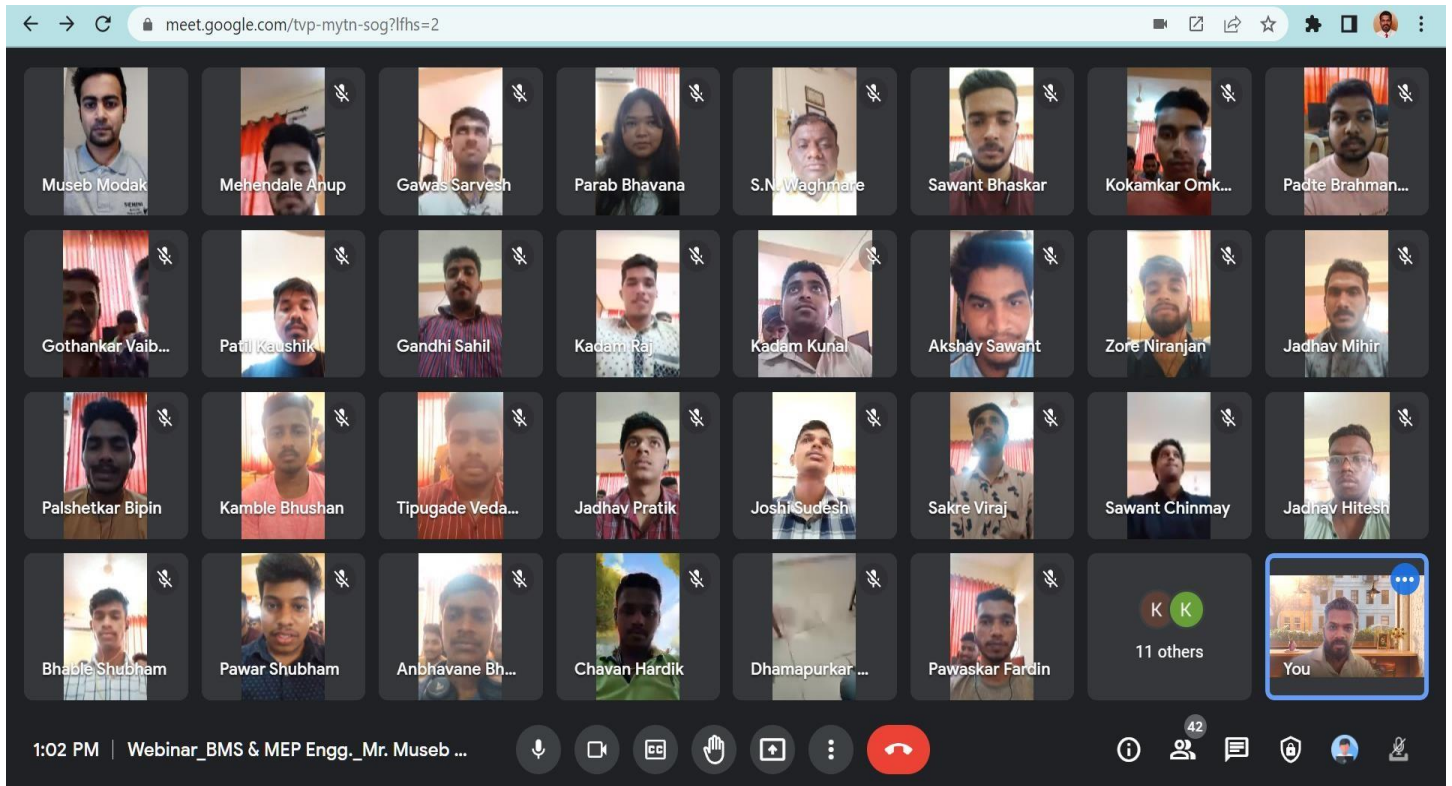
meet.google.com/tvp-mytn-sog?lfhs=2

Museb Modak
Mehendale Anup
Gawas Sarvesh
Parab Bhavana
S.N. Waghmare
Sawant Bhaskar
Kokamkar Omk...
Padte Brahman...
Gothankar Vaib...
Patil Kaushik
Gandhi Sahil
Kadam Raj
Kadam Kunal
Akshay Sawant
Zore Niranjan
Jadhav Mihir
Palshetkar Bipin
Kamble Bhushan
Tipugade Veda...
Jadhav Pratik
Joshi Sudesh
Sakre Viraj
Sawant Chinmay
Jadhav Hitesh
Bhable Shubham
Pawar Shubham
Anbhavane Bh...
Chavan Hardik
Dhamapurkar ...
Pawaskar Fardin
K K
11 others
You

1:02 PM | Webinar_BMS & MEP Engg._Mr. Museb ...
42